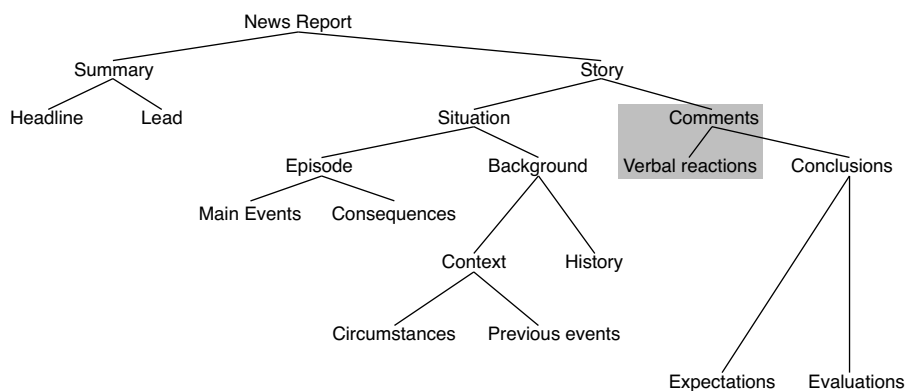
News Report

Summary

Headline

Lead

Story

Situation

Episode

Main Events

Consequences

Background

Context

Circumstances

Previous events

History

Comments

Verbal reactions

Conclusions

Expectations

Evaluations